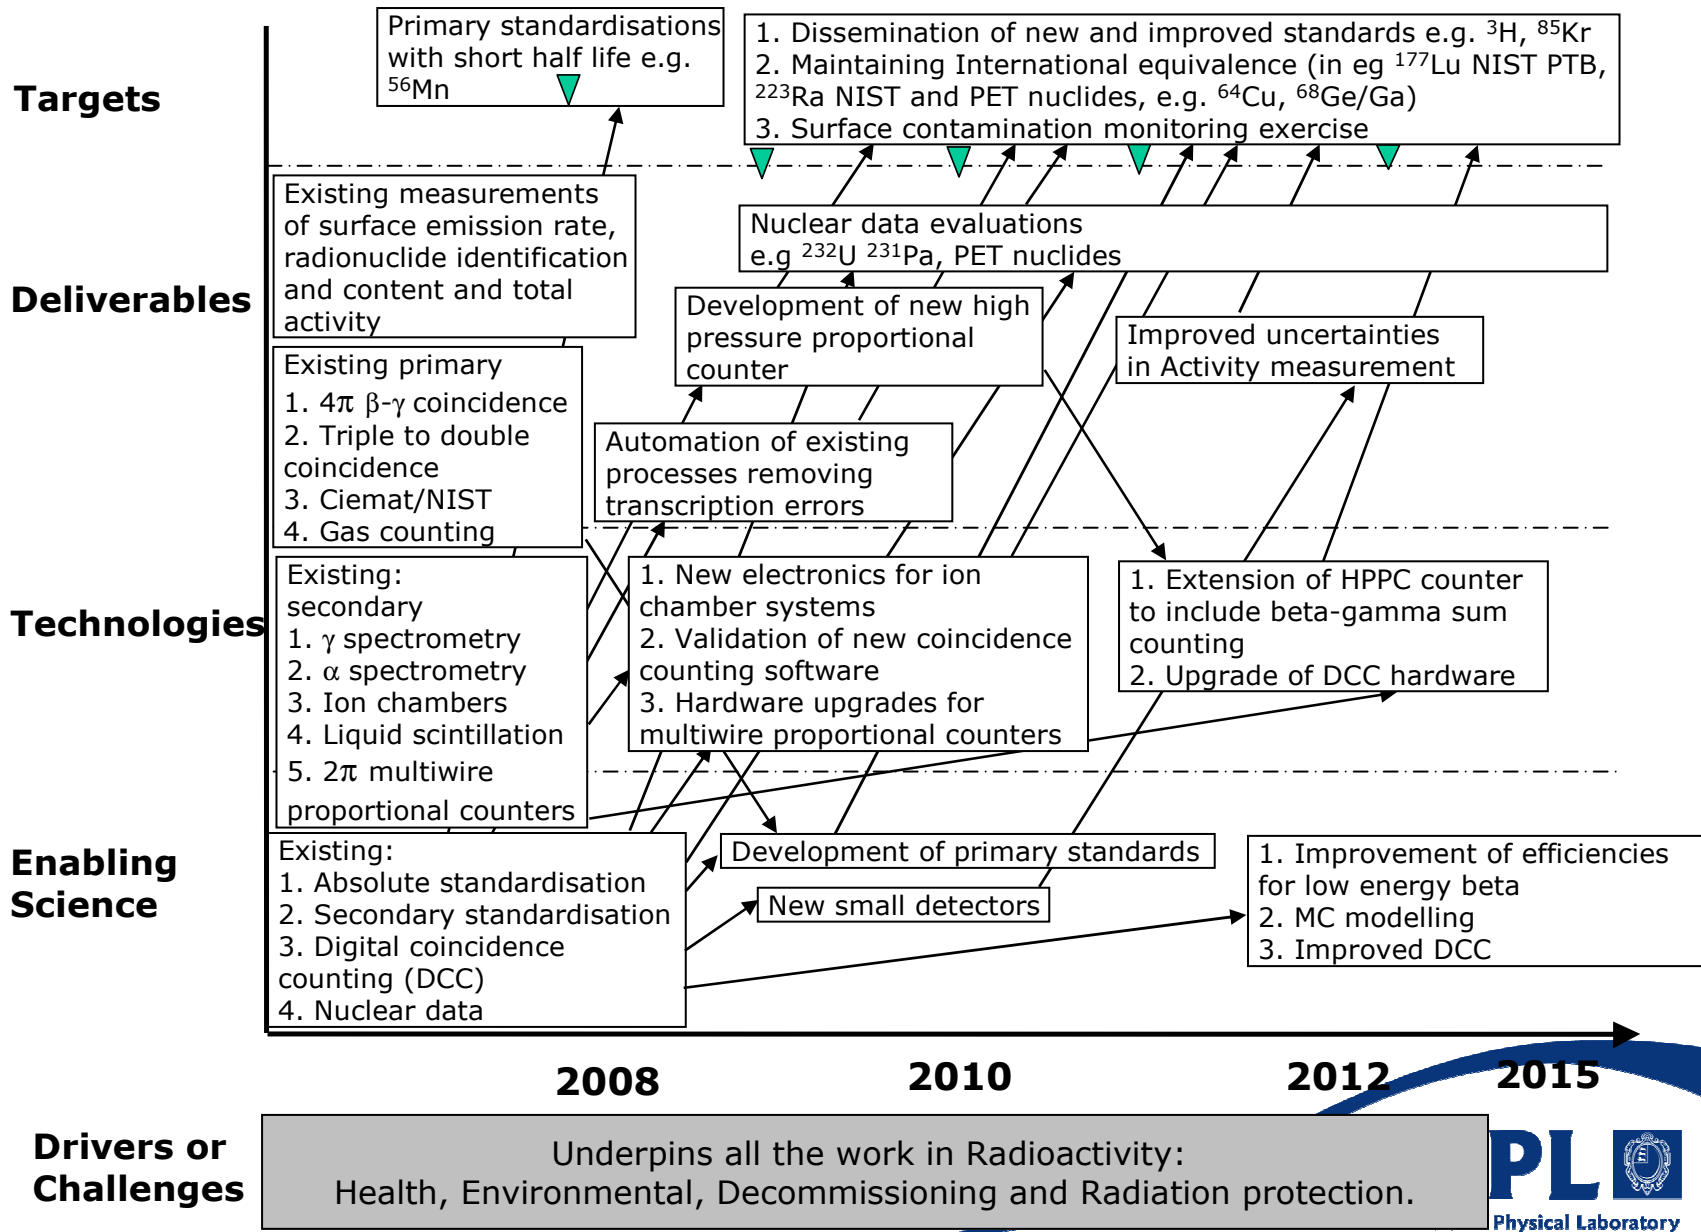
Targets

Primary standardisations with short half life e.g. $^{56}$Mn

1. Dissemination of new and improved standards e.g. $^{3}$H, $^{85}$Kr
2. Maintaining International equivalence (in eg $^{177}$Lu NIST PTB, $^{223}$Ra NIST and PET nuclides, e.g. $^{64}$Cu, $^{68}$Ge/Ga)
3. Surface contamination monitoring exercise

Deliverables

Existing measurements of surface emission rate, radionuclide identification and content and total activity

Nuclear data evaluations e.g $^{232}$U $^{231}$Pa, PET nuclides

Development of new high pressure proportional counter

Improved uncertainties in Activity measurement

Existing primary
1. 4$\pi$ $\beta$-$\gamma$ coincidence
2. Triple to double coincidence
3. Ciemat/NIST
4. Gas counting

Automation of existing processes removing transcription errors

Technologies

Existing: secondary
1. $\gamma$ spectrometry
2. $\alpha$ spectrometry
3. Ion chambers
4. Liquid scintillation
5. 2$\pi$ multiwire proportional counters

1. New electronics for ion chamber systems
2. Validation of new coincidence counting software
3. Hardware upgrades for multiwire proportional counters

1. Extension of HPPC counter to include beta-gamma sum counting
2. Upgrade of DCC hardware

Enabling Science

Existing:
1. Absolute standardisation
2. Secondary standardisation
3. Digital coincidence counting (DCC)
4. Nuclear data

Development of primary standards

New small detectors

1. Improvement of efficiencies for low energy beta
2. MC modelling
3. Improved DCC

2008 2010 2012 2015

Drivers or Challenges

Underpins all the work in Radioactivity:
Health, Environmental, Decommissioning and Radiation protection.

PL
Physical Laboratory